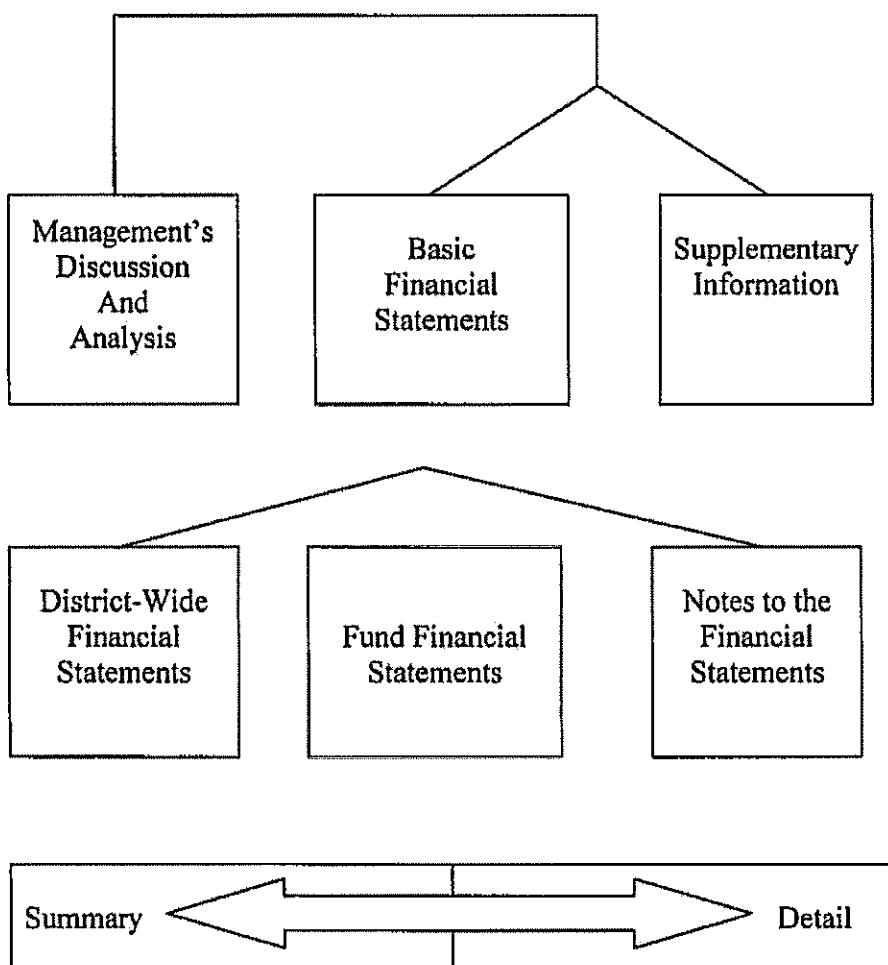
Management's Discussion And Analysis

Basic Financial Statements

Supplementary Information

District-Wide Financial Statements

Fund Financial Statements

Notes to the Financial Statements

Summary

Detail